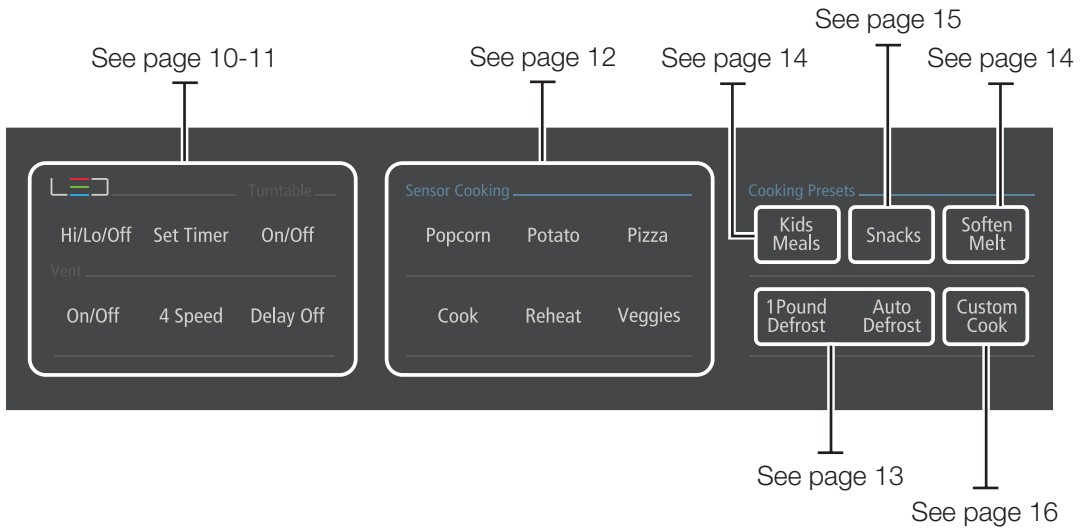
See page 10-11

See page 12

See page 14

See page 15

See page 14

Turntable

Hi/Lo/Off Set Timer On/Off

Vent

On/Off 4 Speed Delay Off

Sensor Cooking

Popcorn Potato Pizza

Cook Reheat Veggies

Cooking Presets

Kids Meals

Snacks

Soften Melt

1Pound Defrost

Auto Defrost

Custom Cook

See page 13

See page 16